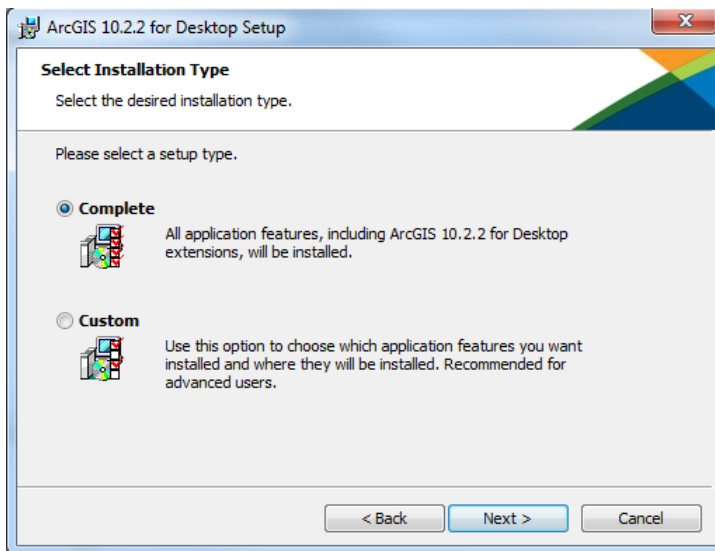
ArcGIS 10.2.2 for Desktop Setup

Select Installation Type

Select the desired installation type.

Please select a setup type.

Complete

All application features, including ArcGIS 10.2.2 for Desktop extensions, will be installed.

Custom

Use this option to choose which application features you want installed and where they will be installed. Recommended for advanced users.

< Back

Next >

Cancel